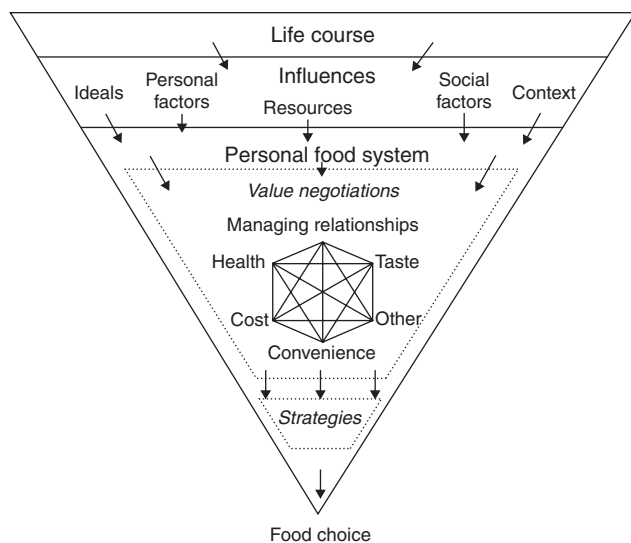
Life course

Influences

Ideals

Personal factors

Resources

Social factors

Context

Personal food system

Value negotiations

Managing relationships

Health

Taste

Cost

Other

Convenience

Strategies

Food choice